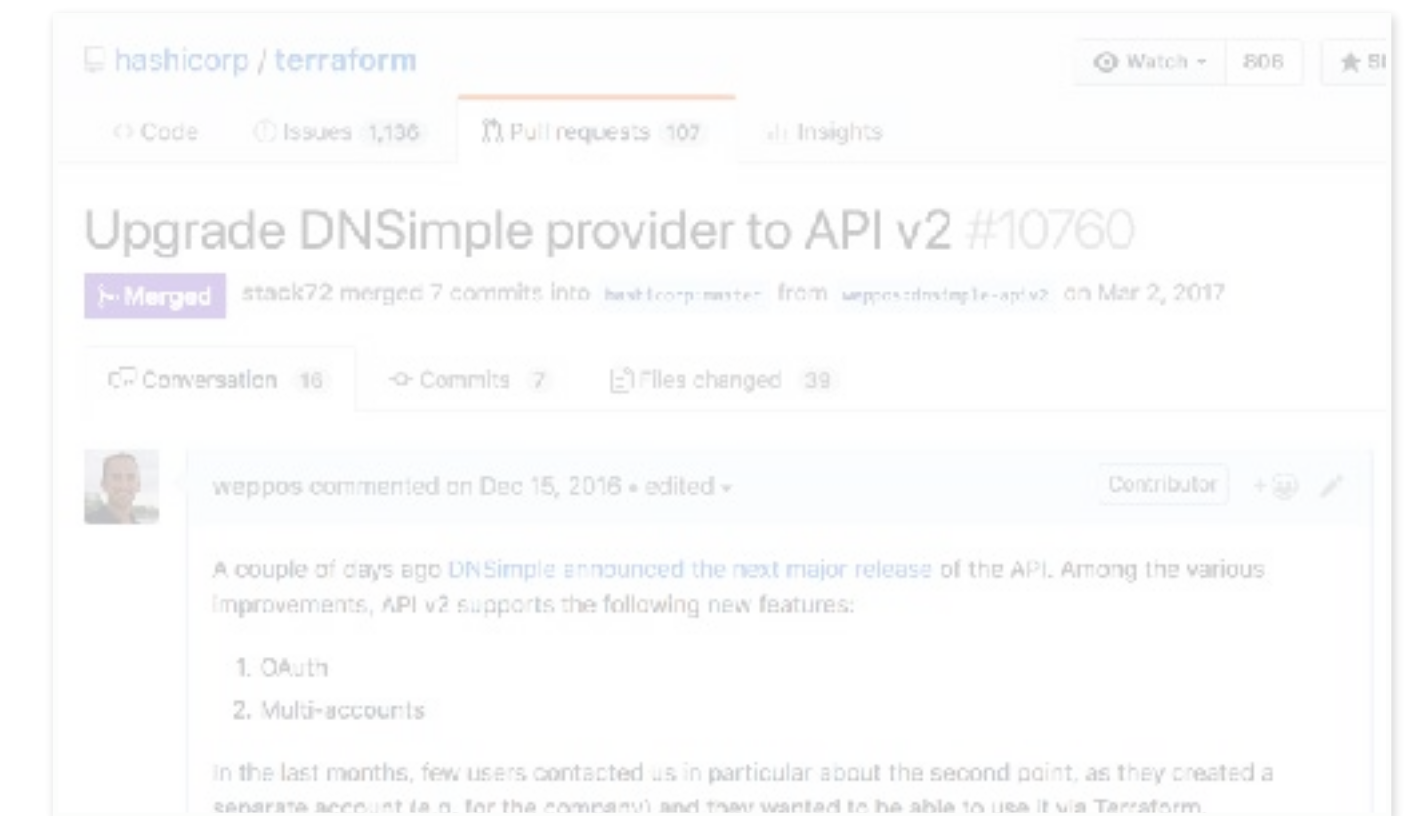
hashicorp / terraform

Watch 806 St

Code Issues 1,136 Pull requests 107 Insights

Upgrade DNSimple provider to API v2 #10760

Merged stack72 merged 7 commits into hashicorp:master from weppos:dnsimple-apiv2 on Mar 2, 2017

Conversation 16 Commits 7 Files changed 39

weppos commented on Dec 15, 2016 • edited

Contributor

A couple of days ago DNSimple announced the next major release of the API. Among the various improvements, API v2 supports the following new features:

1. OAuth
2. Multi-accounts

In the last months, few users contacted us in particular about the second point, as they created a separate account (e.g. for the company) and they wanted to be able to use it via Terraform.